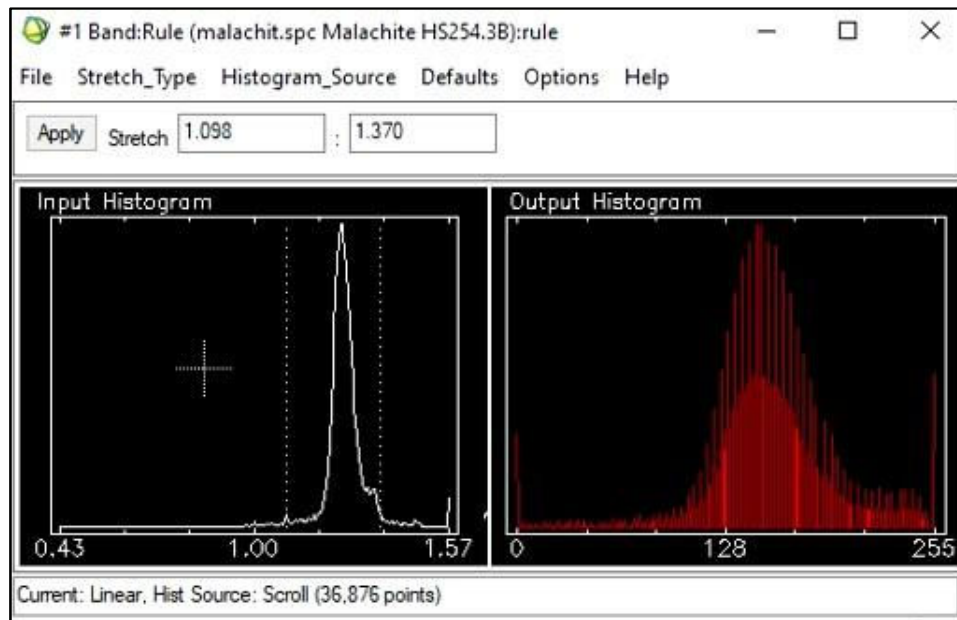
#1 Band:Rule (malachit.spc Malachite HS254.3B):rule

File Stretch_Type Histogram_Source Defaults Options Help

Apply Stretch 1.098 : 1.370

Input Histogram

0.43 1.00 1.57

Output Histogram

0 128 255

Current: Linear, Hist Source: Scroll (36,876 points)